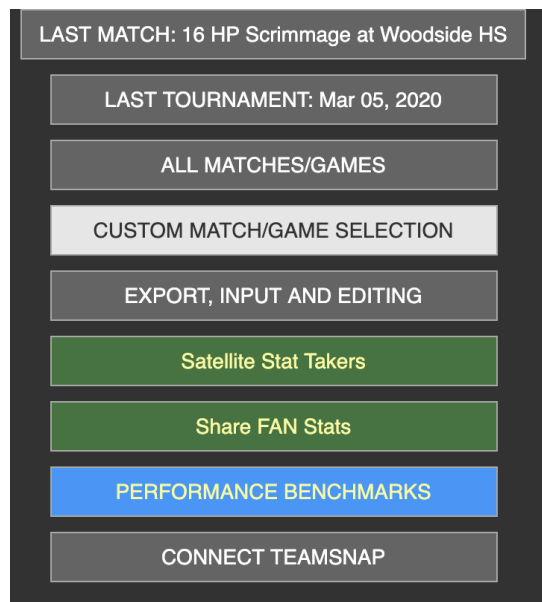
LAST MATCH: 16 HP Scrimmage at Woodside HS

LAST TOURNAMENT: Mar 05, 2020

ALL MATCHES/GAMES

CUSTOM MATCH/GAME SELECTION

EXPORT, INPUT AND EDITING

Satellite Stat Takers

Share FAN Stats

PERFORMANCE BENCHMARKS

CONNECT TEAMSNAP